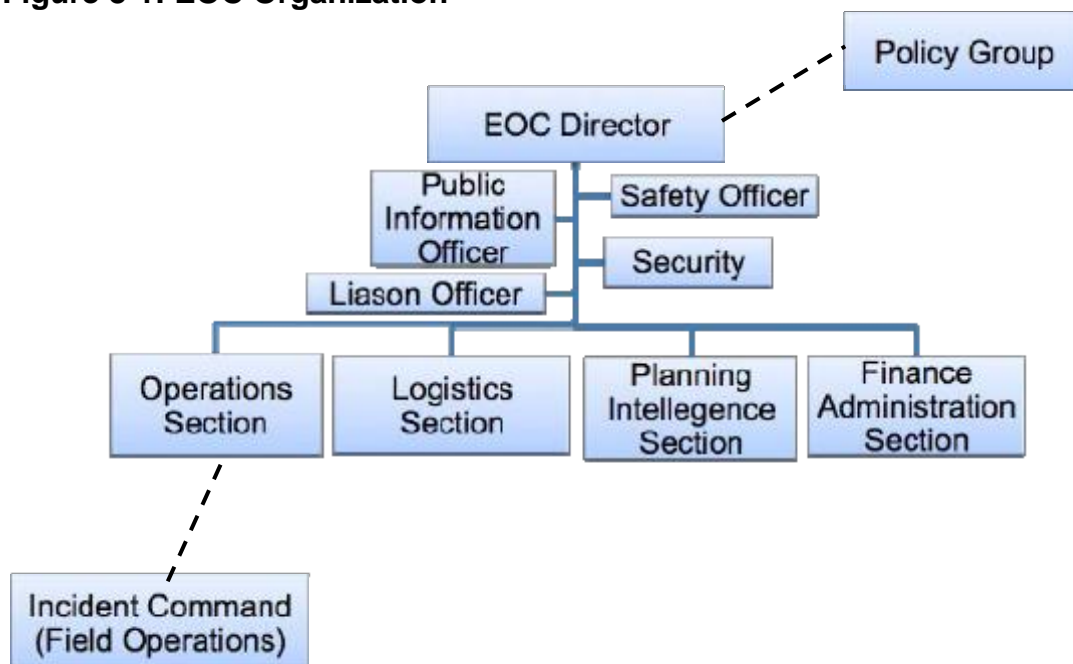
Figure 5-1: EOC Organization

Policy Group

EOC Director

Public Information Officer

Safety Officer

Security

Liason Officer

Operations Section

Logistics Section

Planning Intellegence Section

Finance Administration Section

Incident Command (Field Operations)